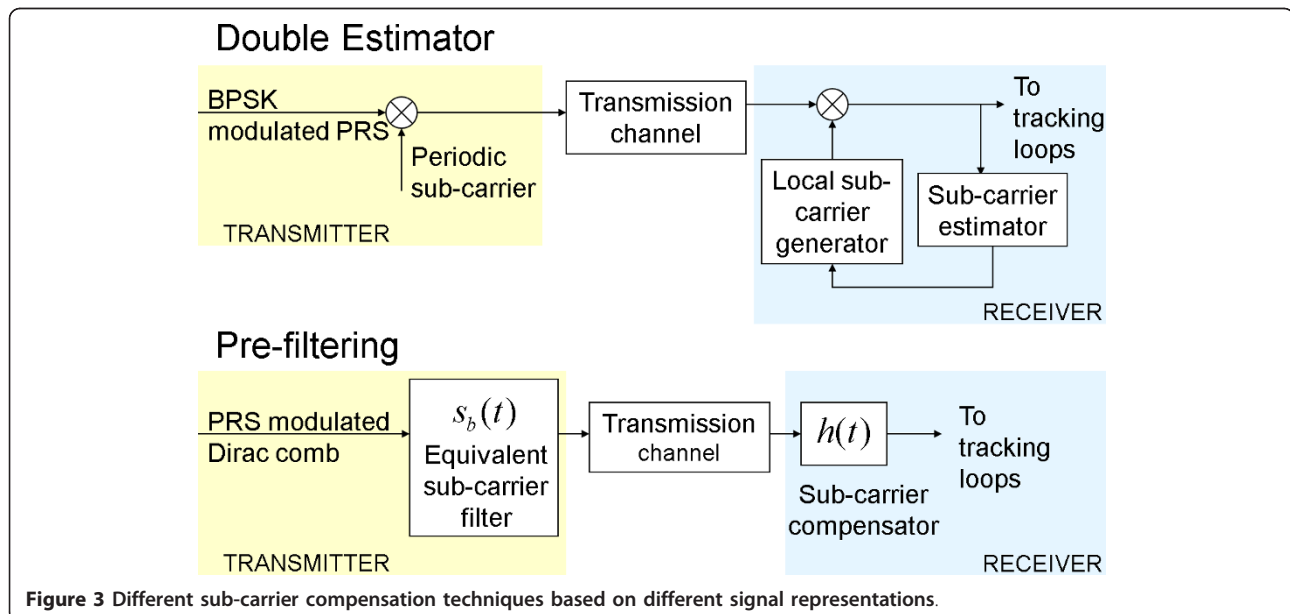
Double Estimator

BPSK modulated PRS

Periodic sub-carrier

TRANSMITTER

Transmission channel

To tracking loops

Local sub-carrier generator

Sub-carrier estimator

RECEIVER

Pre-filtering

PRS modulated Dirac comb

$s_b(t)$

Equivalent sub-carrier filter

TRANSMITTER

Transmission channel

$h(t)$

Sub-carrier compensator

To tracking loops

RECEIVER

Figure 3 Different sub-carrier compensation techniques based on different signal representations.